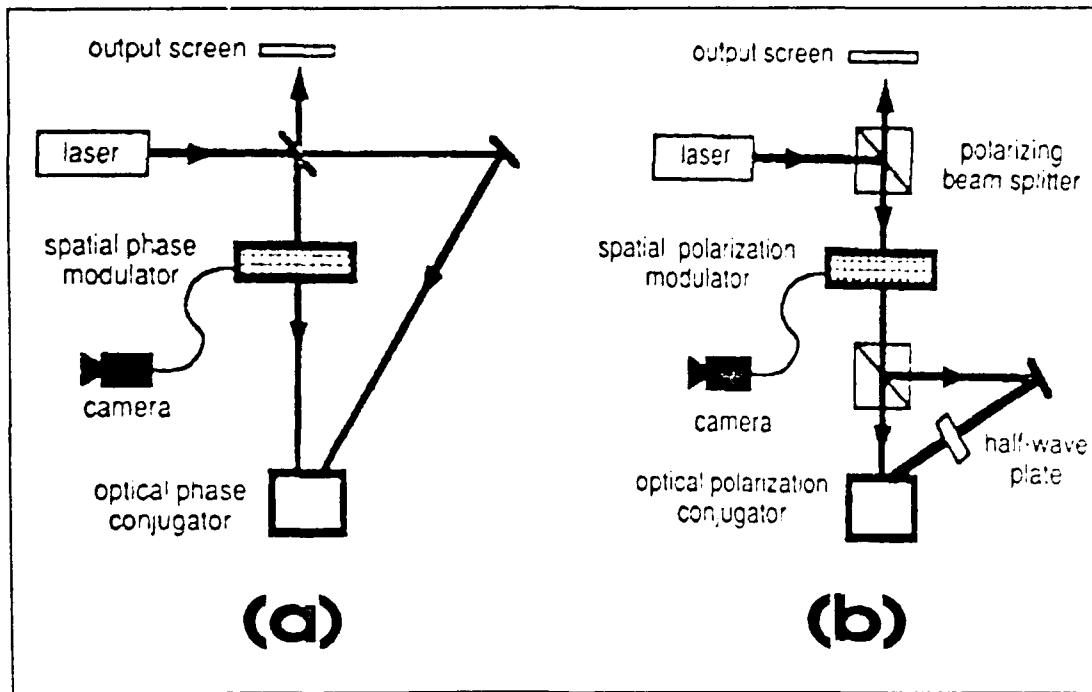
output screen

laser

spatial phase modulator

camera

optical phase conjugator

(a)

output screen

laser

polarizing beam splitter

spatial polarization modulator

camera

half-wave plate

optical polarization conjugator

(b)